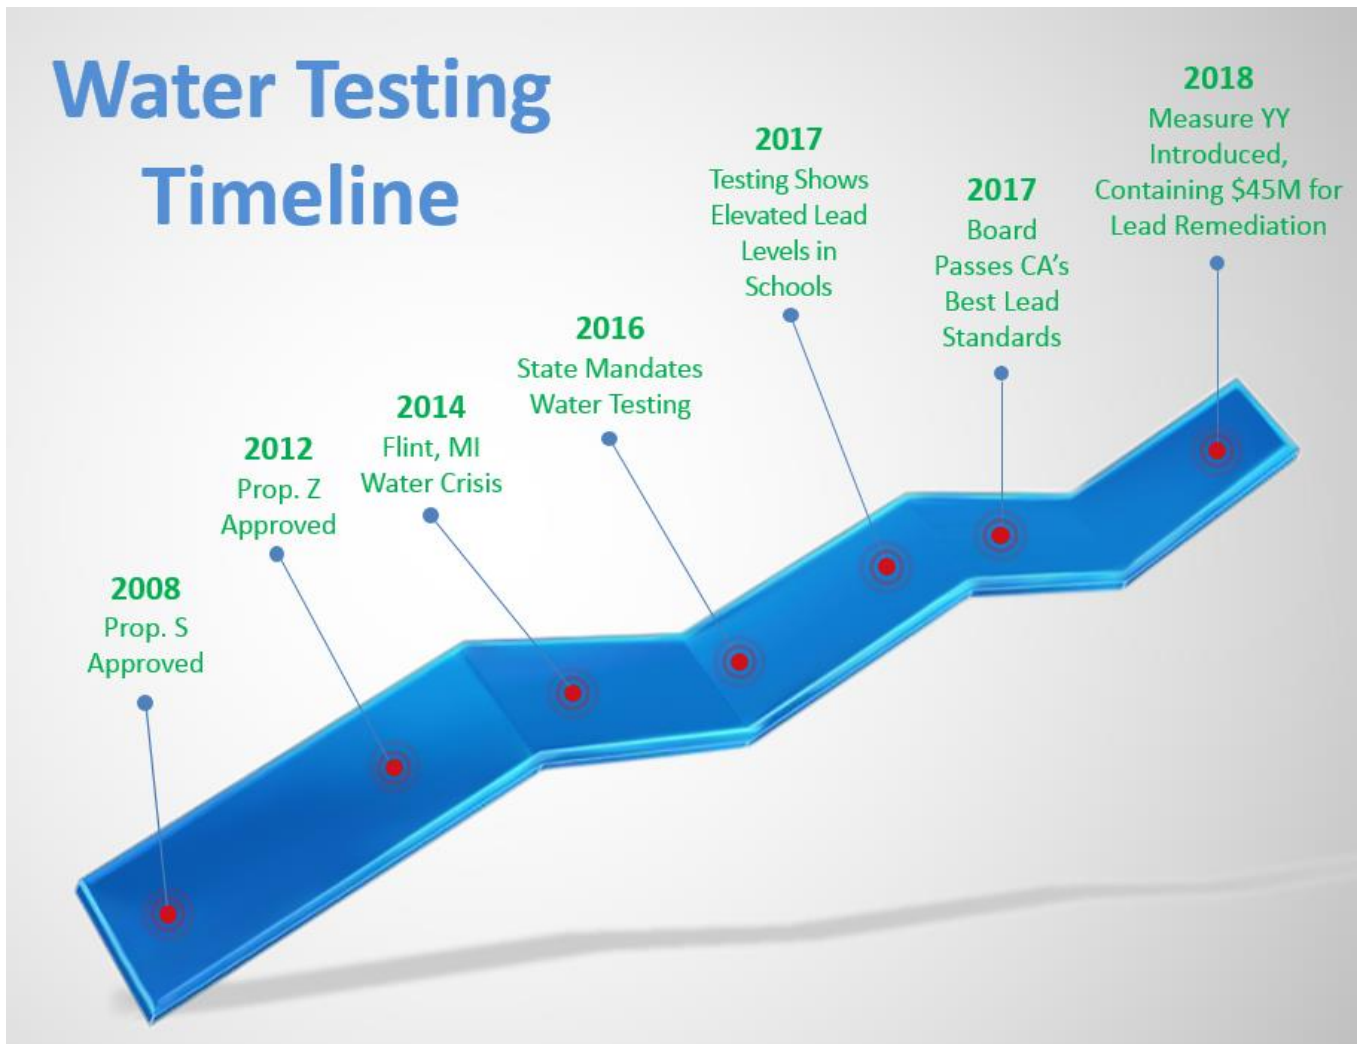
Water Testing Timeline

2008
Prop. S Approved

2012
Prop. Z Approved

2014
Flint, MI Water Crisis

2016
State Mandates Water Testing

2017
Testing Shows Elevated Lead Levels in Schools

2017
Board Passes CA's Best Lead Standards

2018
Measure YY Introduced, Containing $45M for Lead Remediation